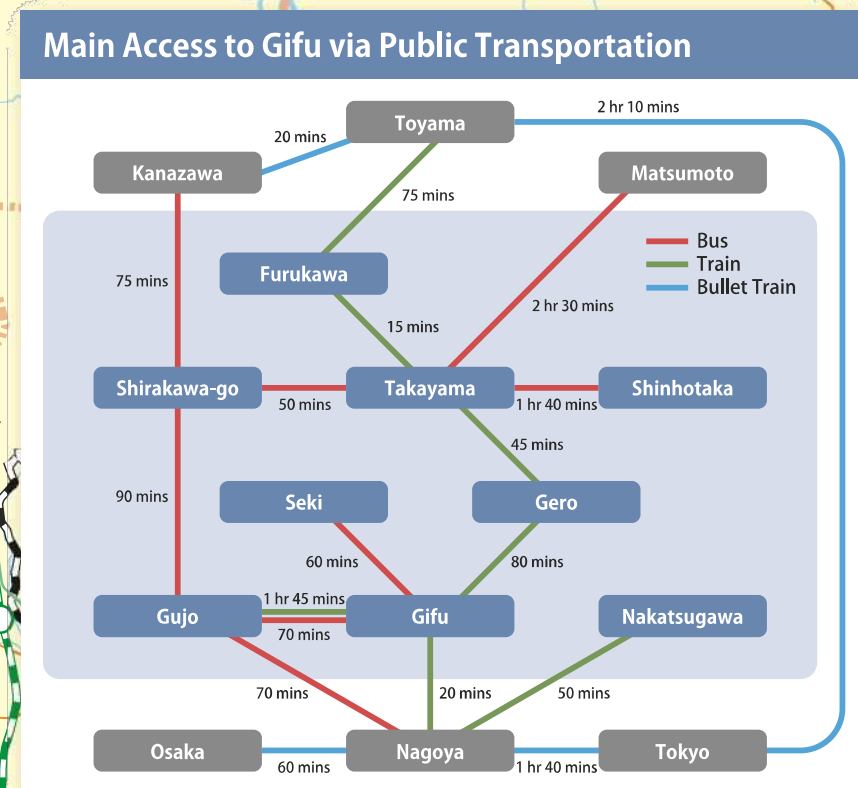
Main Access to Gifu via Public Transportation

2 hr 10 mins
20 mins
Toyama
Kanazawa
Matsumoto
75 mins
Bus
Train
Bullet Train
Furukawa
75 mins
15 mins
2 hr 30 mins
Shirakawa-go
Takayama
Shinhotaka
50 mins
1 hr 40 mins
45 mins
90 mins
Seki
Gero
60 mins
80 mins
1 hr 45 mins
Gujo
Gifu
Nakatsugawa
70 mins
70 mins
20 mins
50 mins
Osaka
Nagoya
Tokyo
60 mins
1 hr 40 mins